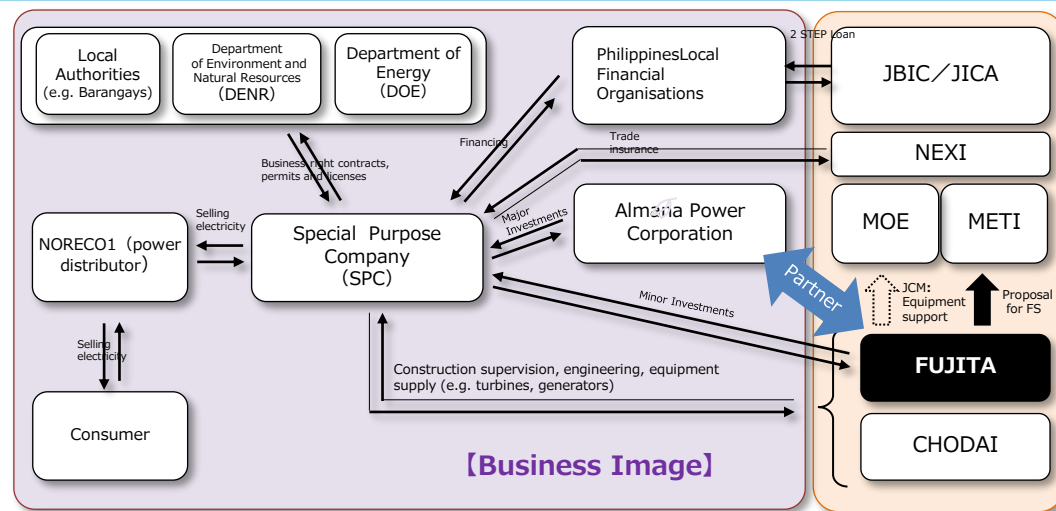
Local Authorities (e.g. Barangays)

Department of Environment and Natural Resources (DENR)

Department of Energy (DOE)

PhilippinesLocal Financial Organisations

2 STEP Loan

JBIC/JICA

Financing

Trade insurance

NEXI

Business right contracts, permits and licenses

MOE

METI

Selling electricity

NORECO1 (power distributor)

Special Purpose Company (SPC)

Major Investments

Almana Power Corporation

Partner

JCM: Equipment support

Proposal for FS

Minor Investments

FUJITA

Selling electricity

Construction supervision, engineering, equipment supply (e.g. turbines, generators)

Consumer

CHODAI

【Business Image】